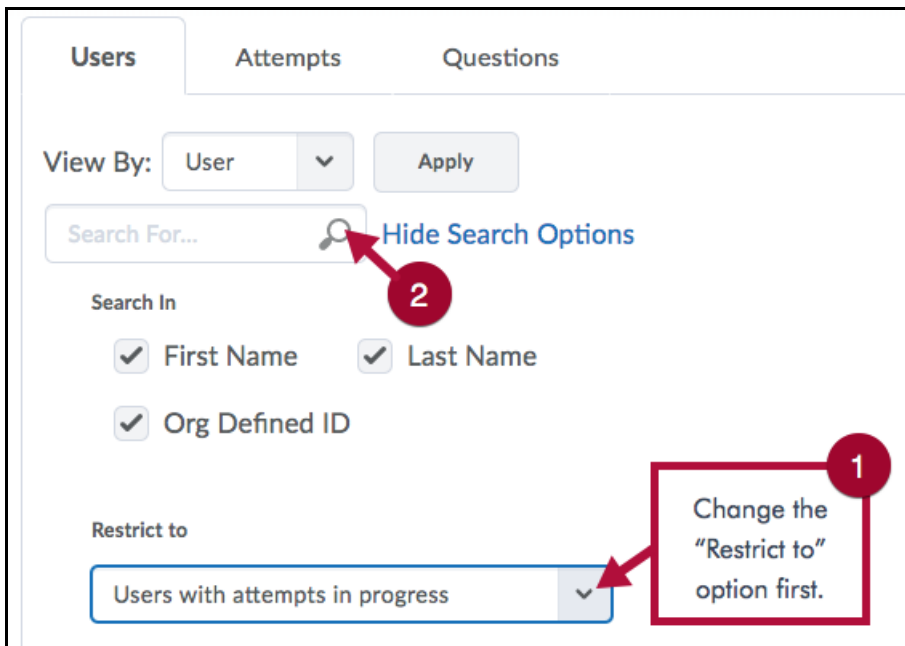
Users Attempts Questions

View By: User Apply

Search For... Hide Search Options

2

Search In

First Name Last Name

Org Defined ID

1

Change the "Restrict to" option first.

Restrict to

Users with attempts in progress